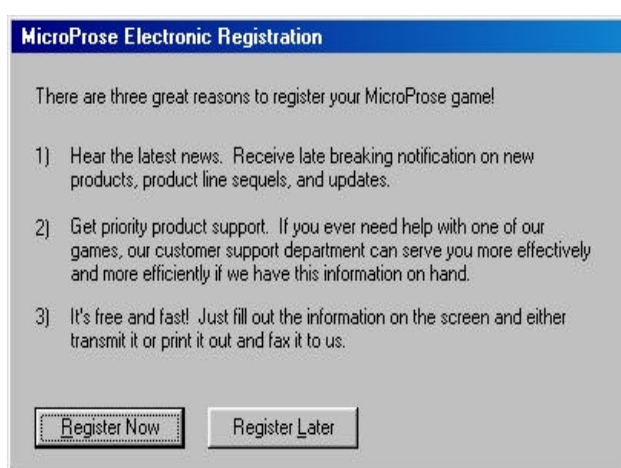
MicroProse Electronic Registration

There are three great reasons to register your MicroProse game!

1) Hear the latest news. Receive late breaking notification on new products, product line sequels, and updates.

2) Get priority product support. If you ever need help with one of our games, our customer support department can serve you more effectively and more efficiently if we have this information on hand.

3) It's free and fast! Just fill out the information on the screen and either transmit it or print it out and fax it to us.

Register Now

Register Later